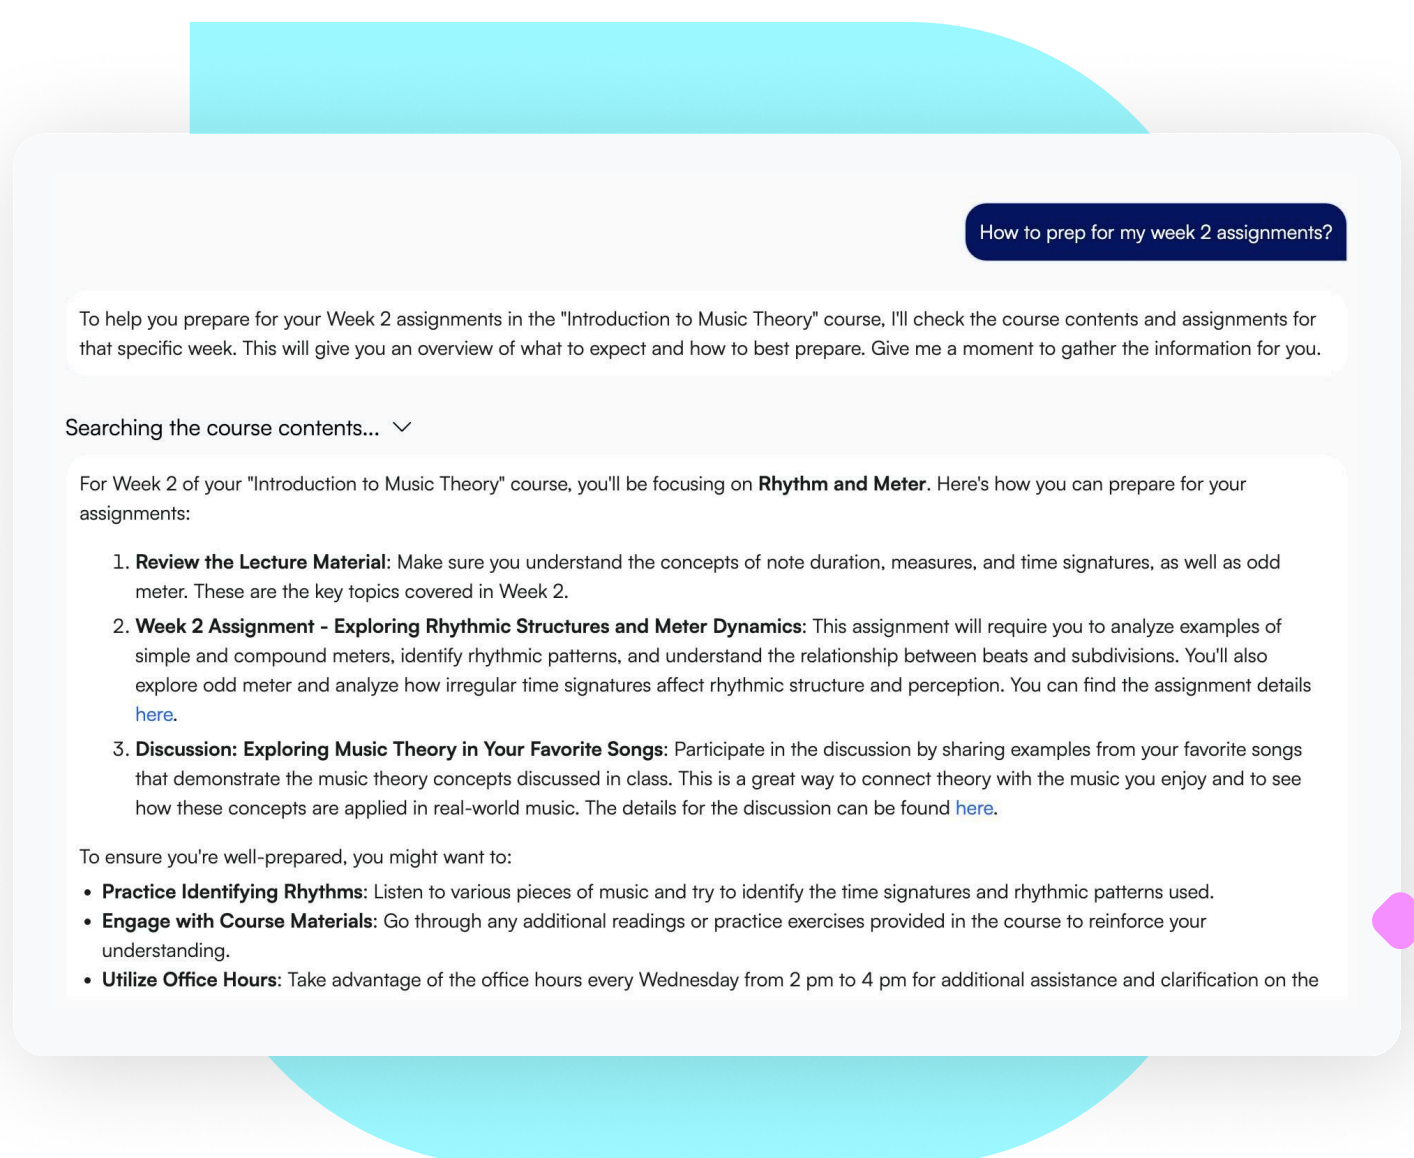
How to prep for my week 2 assignments?

To help you prepare for your Week 2 assignments in the "Introduction to Music Theory" course, I'll check the course contents and assignments for that specific week. This will give you an overview of what to expect and how to best prepare. Give me a moment to gather the information for you.

Searching the course contents...

For Week 2 of your "Introduction to Music Theory" course, you'll be focusing on **Rhythm and Meter**. Here's how you can prepare for your assignments:

1. **Review the Lecture Material**: Make sure you understand the concepts of note duration, measures, and time signatures, as well as odd meter. These are the key topics covered in Week 2.
2. **Week 2 Assignment - Exploring Rhythmic Structures and Meter Dynamics**: This assignment will require you to analyze examples of simple and compound meters, identify rhythmic patterns, and understand the relationship between beats and subdivisions. You'll also explore odd meter and analyze how irregular time signatures affect rhythmic structure and perception. You can find the assignment details here.
3. **Discussion: Exploring Music Theory in Your Favorite Songs**: Participate in the discussion by sharing examples from your favorite songs that demonstrate the music theory concepts discussed in class. This is a great way to connect theory with the music you enjoy and to see how these concepts are applied in real-world music. The details for the discussion can be found here.

To ensure you're well-prepared, you might want to:

- **Practice Identifying Rhythms**: Listen to various pieces of music and try to identify the time signatures and rhythmic patterns used.
- **Engage with Course Materials**: Go through any additional readings or practice exercises provided in the course to reinforce your understanding.
- **Utilize Office Hours**: Take advantage of the office hours every Wednesday from 2 pm to 4 pm for additional assistance and clarification on the